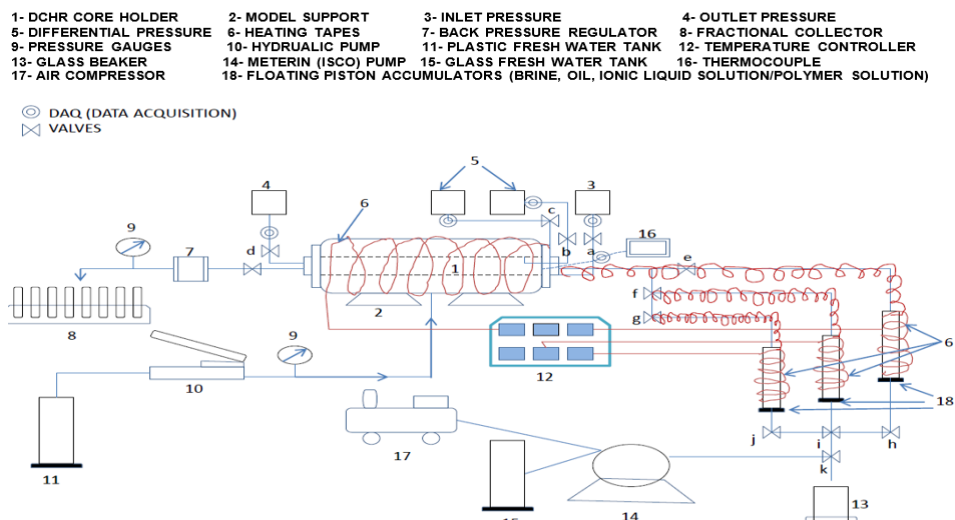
1- DCHR CORE HOLDER
2- MODEL SUPPORT
3- INLET PRESSURE
4- OUTLET PRESSURE
5- DIFFERENTIAL PRESSURE
6- HEATING TAPES
7- BACK PRESSURE REGULATOR
8- FRACTIONAL COLLECTOR
9- PRESSURE GAUGES
10- HYDRUALIC PUMP
11- PLASTIC FRESH WATER TANK
12- TEMPERATURE CONTROLLER
13- GLASS BEAKER
14- METERIN (ISCO) PUMP
15- GLASS FRESH WATER TANK
16- THERMOCOUPLE
17- AIR COMPRESSOR
18- FLOATING PISTON ACCUMULATORS (BRINE, OIL, IONIC LIQUID SOLUTION/POLYMER SOLUTION)

DAQ (DATA ACQUISITION)
VALVES

5
4
3
6
9
7
d
c
b
a
16
1
e
8
2
f
g
9
12
6
10
18
j
i
h
k
17
11
13
15
14